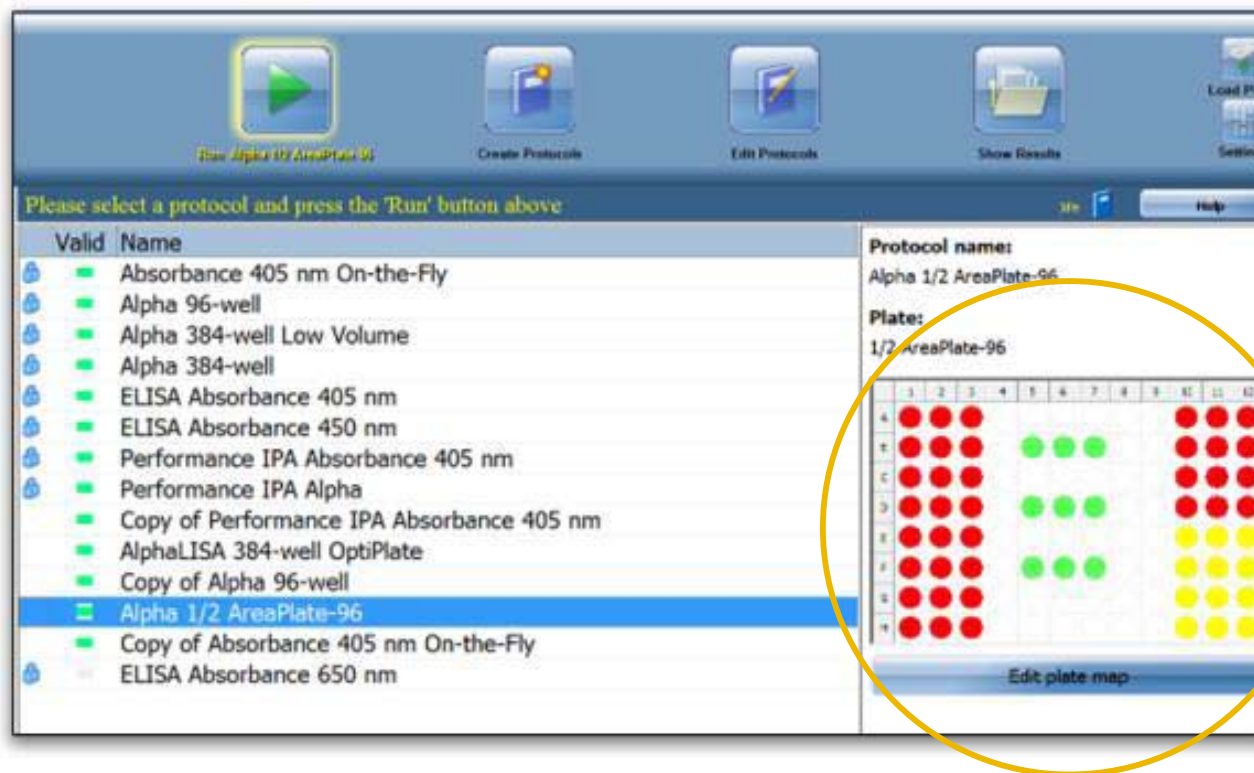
Run Alpha 1/2 AreaPlate-96
Create Protocols
Edit Protocols
Show Results
Load P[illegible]
Settin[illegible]

Please select a protocol and press the 'Run' button above

Help

| Valid | Name |
|---|---|
| | Absorbance 405 nm On-the-Fly |
| | Alpha 96-well |
| | Alpha 384-well Low Volume |
| | Alpha 384-well |
| | ELISA Absorbance 405 nm |
| | ELISA Absorbance 450 nm |
| | Performance IPA Absorbance 405 nm |
| | Performance IPA Alpha |
| | Copy of Performance IPA Absorbance 405 nm |
| | AlphaLISA 384-well OptiPlate |
| | Copy of Alpha 96-well |
| | Alpha 1/2 AreaPlate-96 |
| | Copy of Absorbance 405 nm On-the-Fly |
| | ELISA Absorbance 650 nm |

Protocol name:
Alpha 1/2 AreaPlate-96

Plate:
1/2 AreaPlate-96

1 2 3 4 5 6 7 8 9 10 11 12
A B C D E F G H

Edit plate map